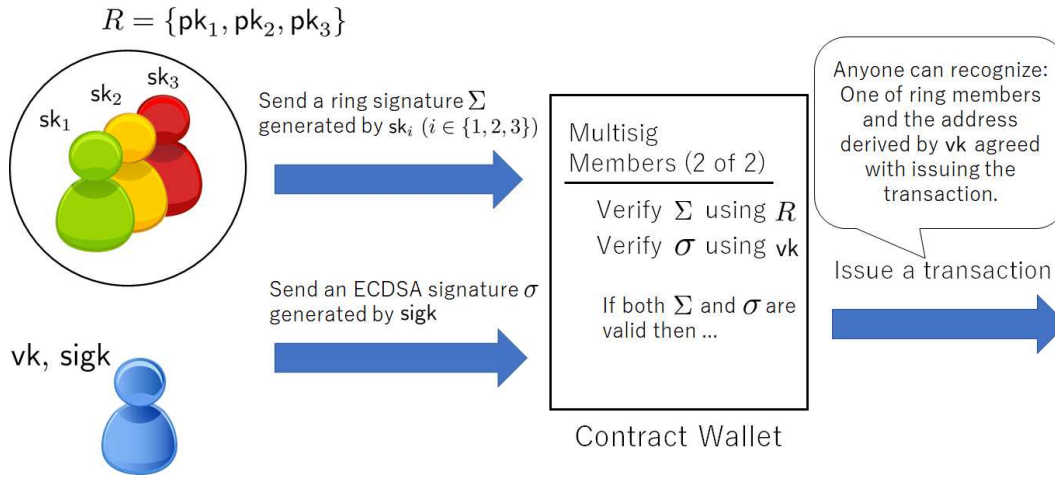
$R = \{\mathsf{pk}_1, \mathsf{pk}_2, \mathsf{pk}_3\}$

$\mathsf{sk}_3$
$\mathsf{sk}_2$
$\mathsf{sk}_1$

Send a ring signature $\Sigma$ generated by $\mathsf{sk}_i$ $(i \in \{1, 2, 3\})$

Send an ECDSA signature $\sigma$ generated by sigk

vk, sigk

Multisig Members (2 of 2)

Verify $\Sigma$ using $R$
Verify $\sigma$ using vk

If both $\Sigma$ and $\sigma$ are valid then ...

Contract Wallet

Anyone can recognize: One of ring members and the address derived by vk agreed with issuing the transaction.

Issue a transaction